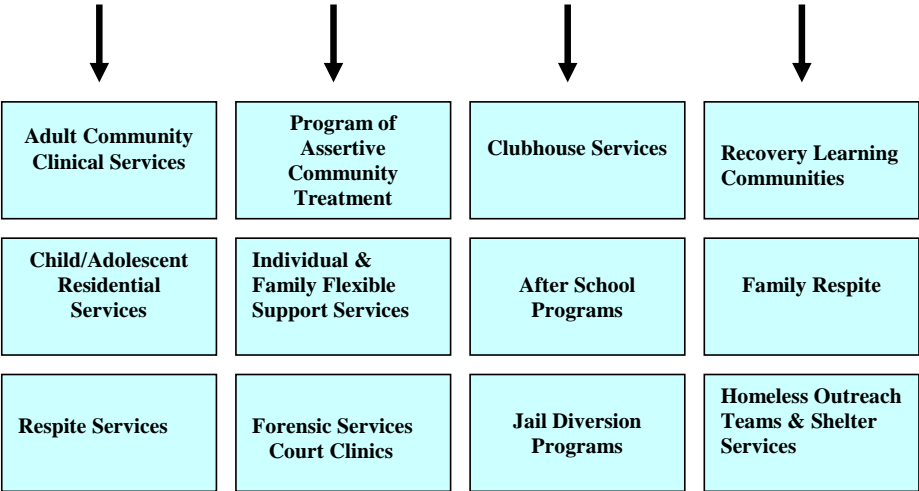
Adult Community Clinical Services

Program of Assertive Community Treatment

Clubhouse Services

Recovery Learning Communities

Child/Adolescent Residential Services

Individual & Family Flexible Support Services

After School Programs

Family Respite

Respite Services

Forensic Services Court Clinics

Jail Diversion Programs

Homeless Outreach Teams & Shelter Services